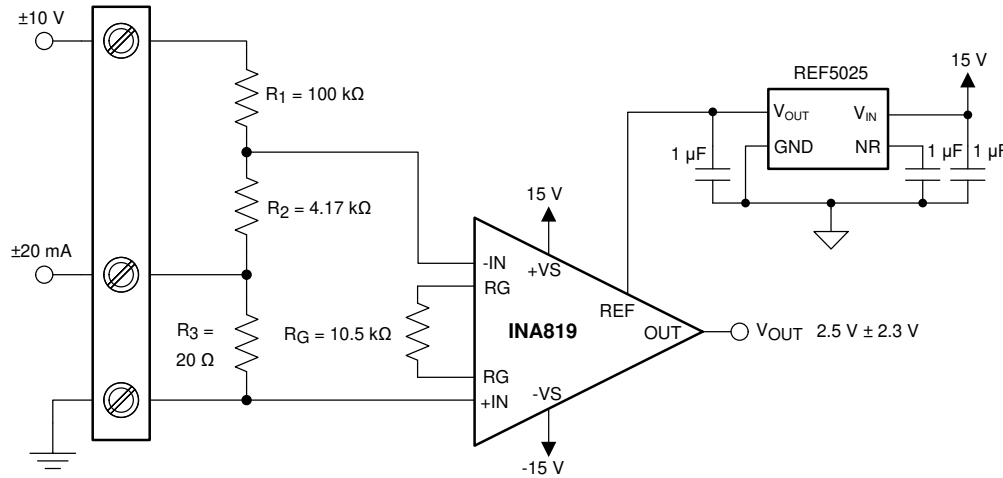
±10 V

$R_1$ = 100 kΩ

$R_2$ = 4.17 kΩ

±20 mA

$R_3$ = 20 Ω

$R_G$ = 10.5 kΩ

15 V

-IN
+VS
RG
REF
INA819
OUT
RG
+IN
-VS

-15 V

$V_{OUT}$ 2.5 V ± 2.3 V

REF5025

15 V

$V_{OUT}$
$V_{IN}$
GND
NR

1 µF
1 µF
1 µF